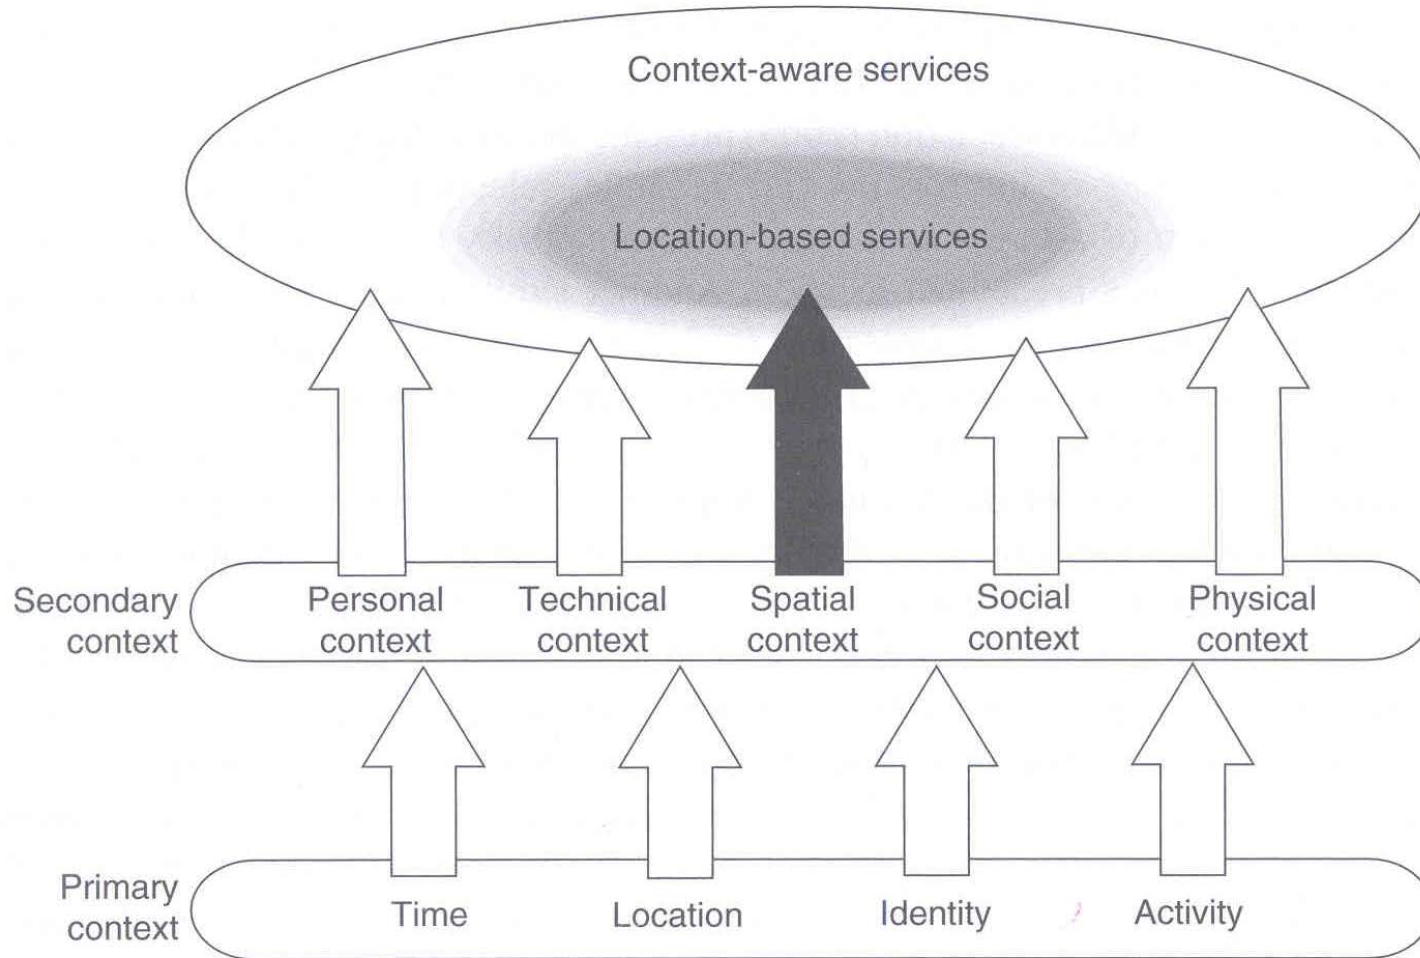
Context-aware services

Location-based services

Secondary context

Personal context

Technical context

Spatial context

Social context

Physical context

Primary context

Time

Location

Identity

Activity